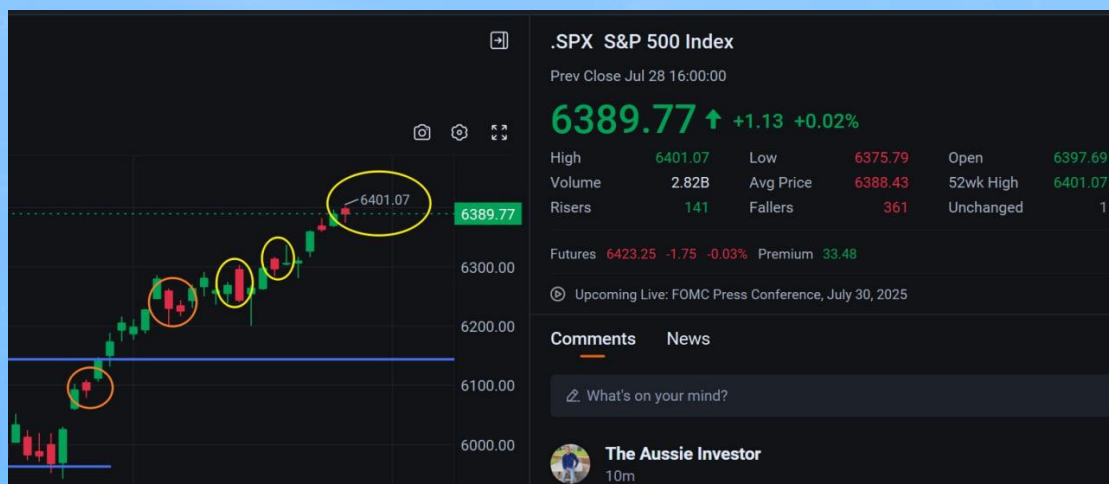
6401.07

6389.77

6300.00

6200.00

6100.00

6000.00

.SPX S&P 500 Index

Prev Close Jul 28 16:00:00

6389.77 ↑ +1.13 +0.02%

| | | | | | |
|---|---|---|---|---|---|
| High | 6401.07 | Low | 6375.79 | Open | 6397.69 |
| Volume | 2.82B | Avg Price | 6388.43 | 52wk High | 6401.07 |
| Risers | 141 | Fallers | 361 | Unchanged | 1 |

Futures 6423.25 -1.75 -0.03% Premium 33.48

Upcoming Live: FOMC Press Conference, July 30, 2025

Comments News

What's on your mind?

The Aussie Investor
10m